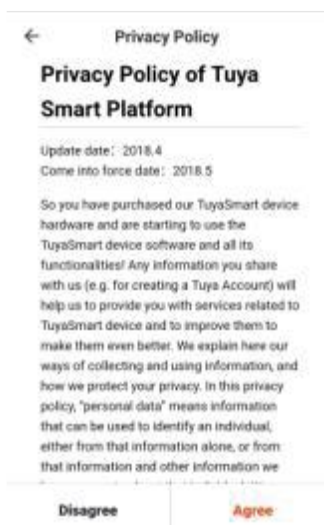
←
Privacy Policy

Privacy Policy of Tuya Smart Platform

Update date: 2018.4
Come into force date: 2018.5

So you have purchased our TuyaSmart device hardware and are starting to use the TuyaSmart device software and all its functionalities! Any information you share with us (e.g. for creating a Tuya Account) will help us to provide you with services related to TuyaSmart device and to improve them to make them even better. We explain here our ways of collecting and using information, and how we protect your privacy. In this privacy policy, "personal data" means information that can be used to identify an individual, either from that information alone, or from that information and other information we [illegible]

Disagree
Agree